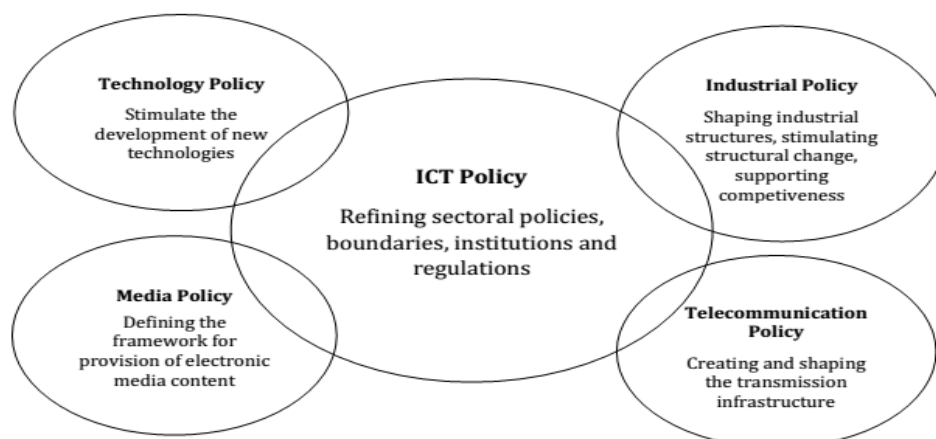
Technology Policy

Stimulate the development of new technologies

Industrial Policy

Shaping industrial structures, stimulating structural change, supporting competiveness

ICT Policy

Refining sectoral policies, boundaries, institutions and regulations

Media Policy

Defining the framework for provision of electronic media content

Telecommunication Policy

Creating and shaping the transmission infrastructure